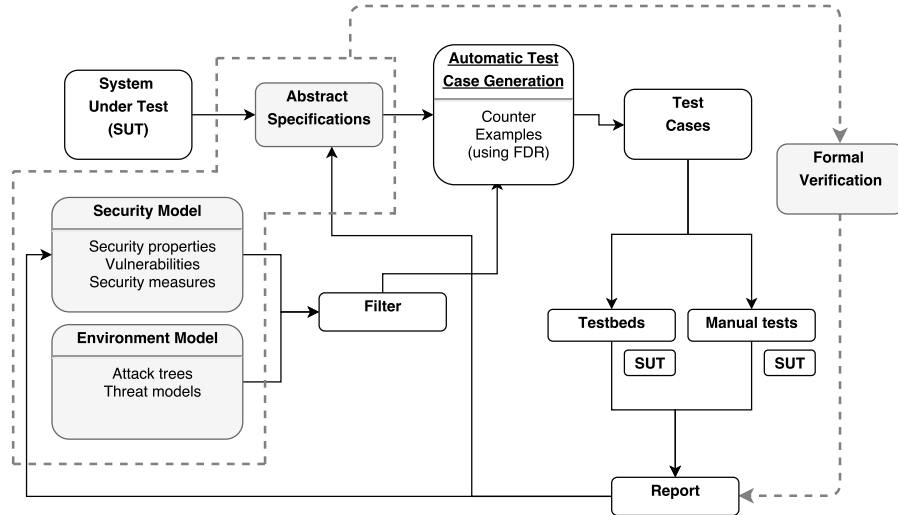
System Under Test (SUT)

Abstract Specifications

Automatic Test Case Generation

Counter Examples (using FDR)

Test Cases

Formal Verification

Security Model

Security properties
Vulnerabilities
Security measures

Environment Model

Attack trees
Threat models

Filter

Testbeds

Manual tests

SUT

SUT

Report